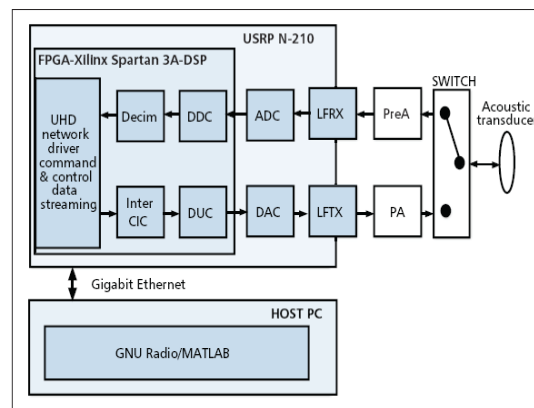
USRP N-210

FPGA-Xilinx Spartan 3A-DSP

UHD network driver command & control data streaming

Decim

DDC

ADC

LFRX

PreA

SWITCH

Acoustic transduce

Inter CIC

DUC

DAC

LFTX

PA

Gigabit Ethernet

HOST PC

GNU Radio/MATLAB